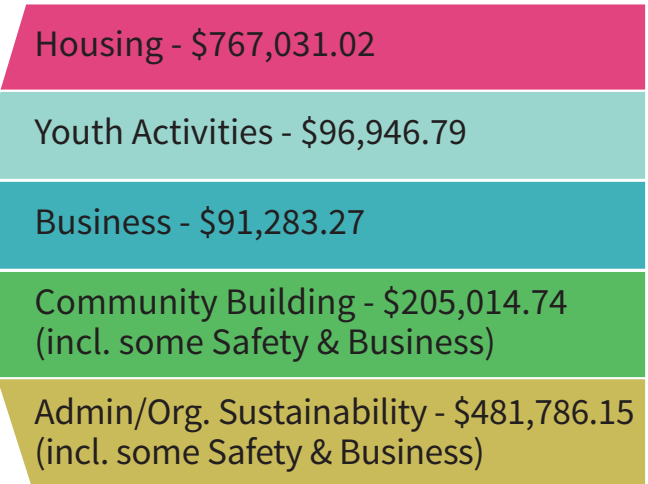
Housing - \$767,031.02

Youth Activities - \$96,946.79

Business - \$91,283.27

Community Building - \$205,014.74 (incl. some Safety & Business)

Admin/Org. Sustainability - \$481,786.15 (incl. some Safety & Business)